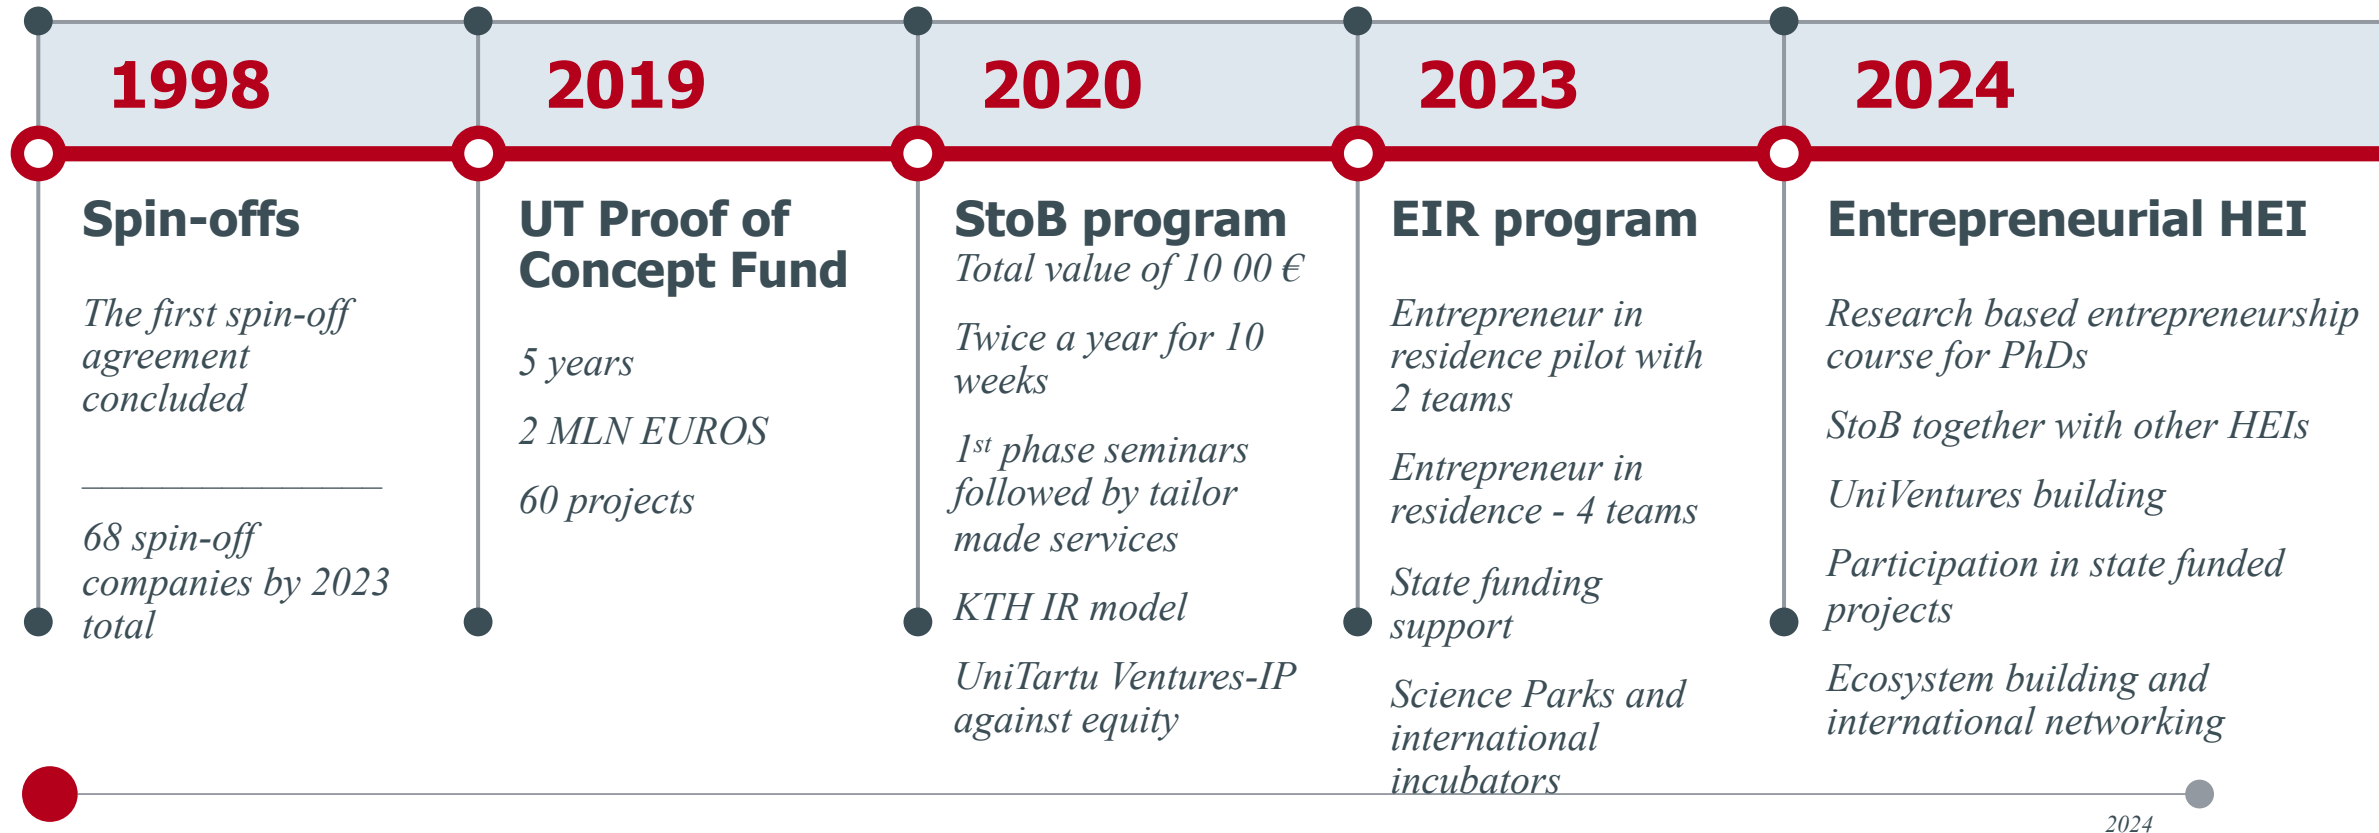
1998

Spin-offs

The first spin-off agreement concluded

68 spin-off companies by 2023 total

2019

UT Proof of Concept Fund

5 years

2 MLN EUROS

60 projects

2020

StoB program

Total value of 10 00 €

Twice a year for 10 weeks

$1^{st}$ phase seminars followed by tailor made services

KTH IR model

UniTartu Ventures-IP against equity

2023

EIR program

Entrepreneur in residence pilot with 2 teams

Entrepreneur in residence - 4 teams

State funding support

Science Parks and international incubators

2024

Entrepreneurial HEI

Research based entrepreneurship course for PhDs

StoB together with other HEIs

UniVentures building

Participation in state funded projects

Ecosystem building and international networking

2024